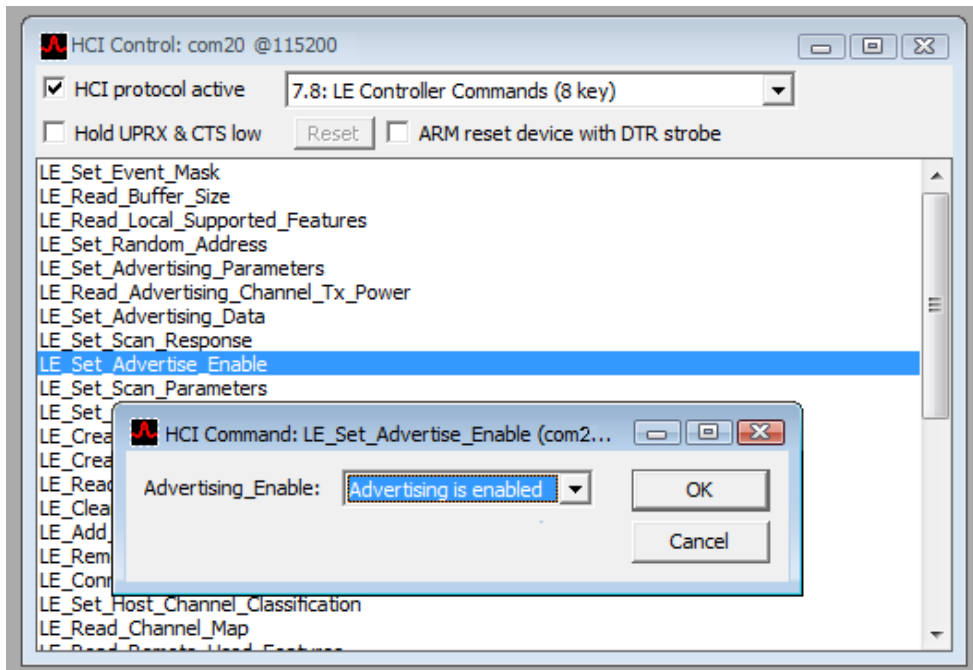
HCI Control: com20 @115200

HCI protocol active

7.8: LE Controller Commands (8 key)

Hold UPRX & CTS low

Reset

ARM reset device with DTR strobe

LE_Set_Event_Mask
LE_Read_Buffer_Size
LE_Read_Local_Supported_Features
LE_Set_Random_Address
LE_Set_Advertising_Parameters
LE_Read_Advertising_Channel_Tx_Power
LE_Set_Advertising_Data
LE_Set_Scan_Response
LE_Set_Advertise_Enable
LE_Set_Scan_Parameters
LE_Set_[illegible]
LE_Crea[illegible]
LE_Crea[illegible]
LE_Read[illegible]
LE_Clea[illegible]
LE_Add_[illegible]
LE_Rem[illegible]
LE_Conn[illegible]
LE_Set_Host_Channel_Classification
LE_Read_Channel_Map
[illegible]

HCI Command: LE_Set_Advertise_Enable (com2...

Advertising_Enable:

Advertising is enabled

OK

Cancel